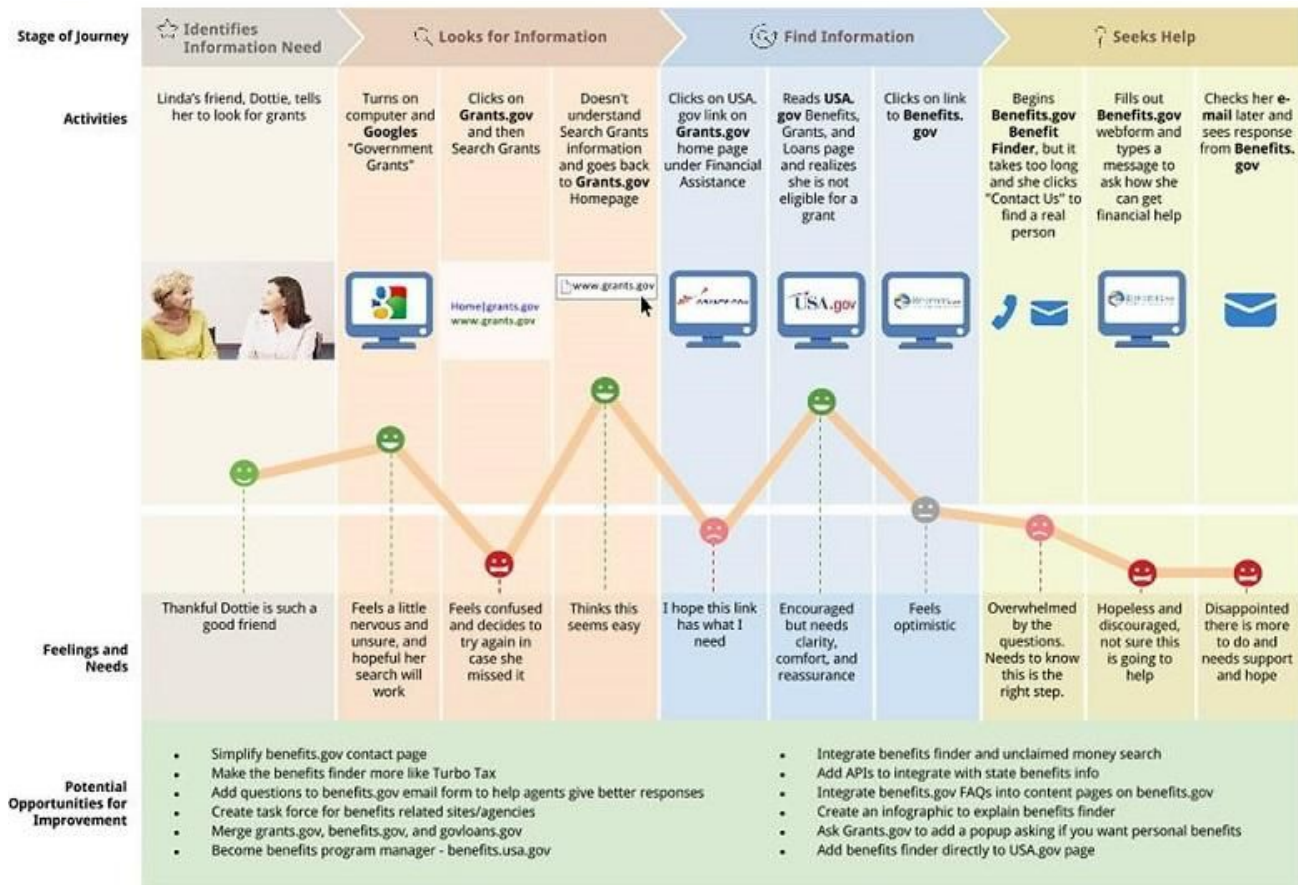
Stage of Journey

Identifies Information Need

Looks for Information

Find Information

Seeks Help

Activities

Linda's friend, Dottie, tells her to look for grants

Turns on computer and Googles "Government Grants"

Clicks on Grants.gov and then Search Grants

Doesn't understand Search Grants information and goes back to Grants.gov Homepage

Clicks on USA.gov link on Grants.gov home page under Financial Assistance

Reads USA.gov Benefits, Grants, and Loans page and realizes she is not eligible for a grant

Clicks on link to Benefits.gov

Begins Benefits.gov Benefit Finder, but it takes too long and she clicks "Contact Us" to find a real person

Fills out Benefits.gov webform and types a message to ask how she can get financial help

Checks her e-mail later and sees response from Benefits.gov

Home|grants.gov www.grants.gov

www.grants.gov

USA.gov

Feelings and Needs

Thankful Dottie is such a good friend

Feels a little nervous and unsure, and hopeful her search will work

Feels confused and decides to try again in case she missed it

Thinks this seems easy

I hope this link has what I need

Encouraged but needs clarity, comfort, and reassurance

Feels optimistic

Overwhelmed by the questions. Needs to know this is the right step.

Hopeless and discouraged, not sure this is going to help

Disappointed there is more to do and needs support and hope

Potential Opportunities for Improvement

• Simplify benefits.gov contact page
• Make the benefits finder more like Turbo Tax
• Add questions to benefits.gov email form to help agents give better responses
• Create task force for benefits related sites/agencies
• Merge grants.gov, benefits.gov, and govloans.gov
• Become benefits program manager - benefits.usa.gov

• Integrate benefits finder and unclaimed money search
• Add APIs to integrate with state benefits info
• Integrate benefits.gov FAQs into content pages on benefits.gov
• Create an infographic to explain benefits finder
• Ask Grants.gov to add a popup asking if you want personal benefits
• Add benefits finder directly to USA.gov page